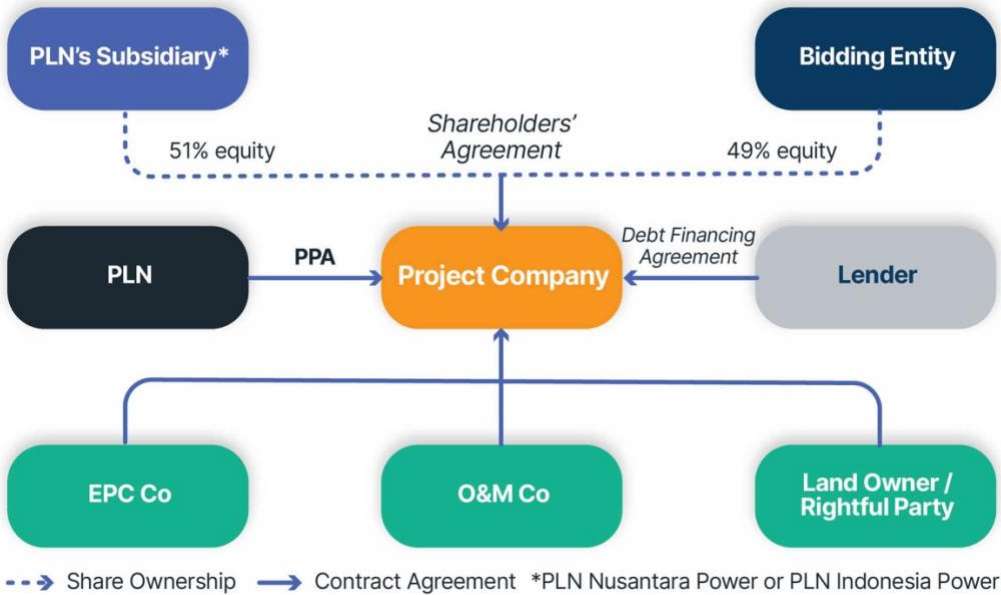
PLN's Subsidiary*

Bidding Entity

Shareholders' Agreement

51% equity

49% equity

PLN

PPA

Project Company

Debt Financing Agreement

Lender

EPC Co

O&M Co

Land Owner / Rightful Party

Share Ownership
Contract Agreement
*PLN Nusantara Power or PLN Indonesia Power